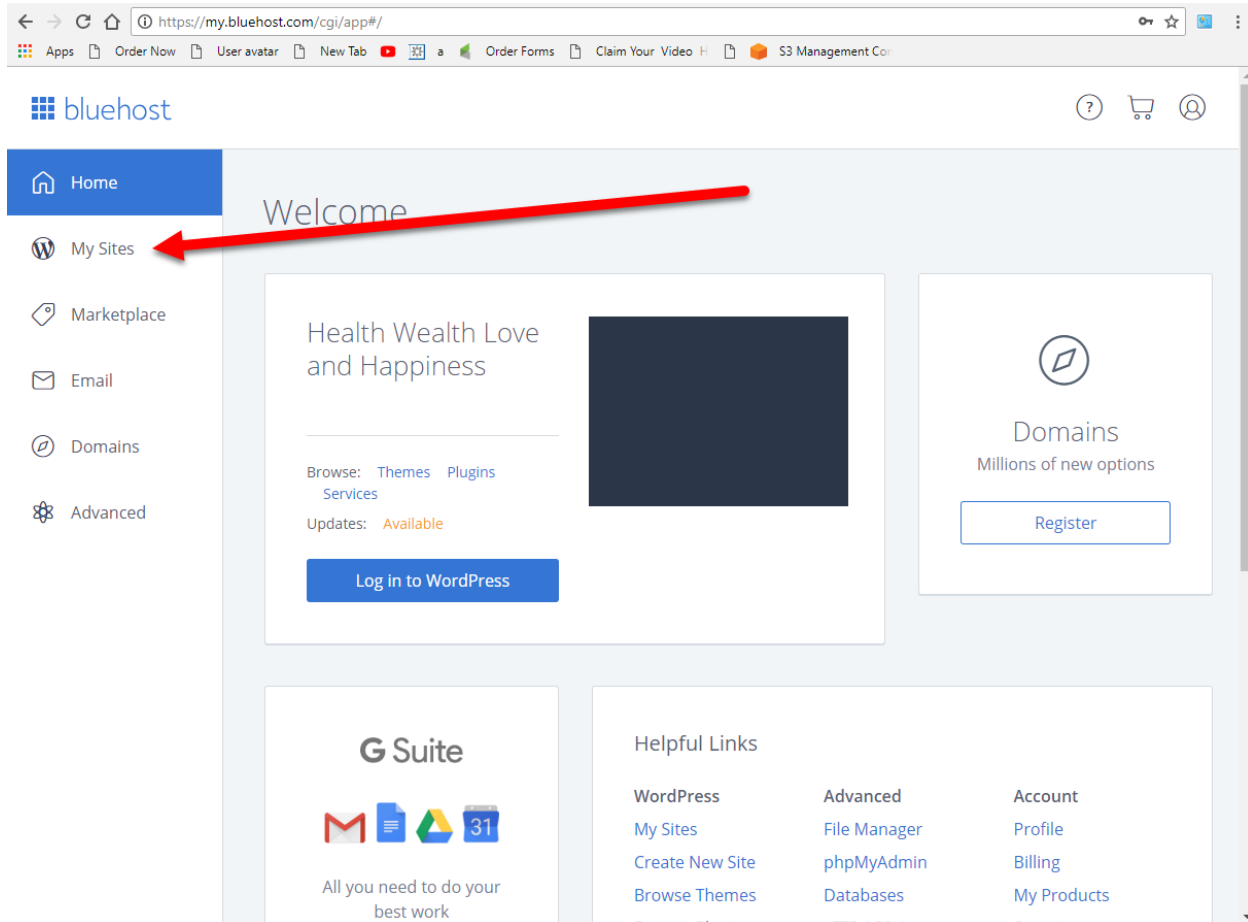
https://my.bluehost.com/cgi/app#/

Apps Order Now User avatar New Tab a Order Forms Claim Your Video H S3 Management Co

bluehost

?

Home

My Sites

Marketplace

Email

Domains

Advanced

Welcome

Health Wealth Love and Happiness

Browse: Themes Plugins Services

Updates: Available

Log in to WordPress

Domains

Millions of new options

Register

G Suite

31

All you need to do your best work

Helpful Links

| WordPress | Advanced | Account |
|---|---|---|
| My Sites | File Manager | Profile |
| Create New Site | phpMyAdmin | Billing |
| Browse Themes | Databases | My Products |